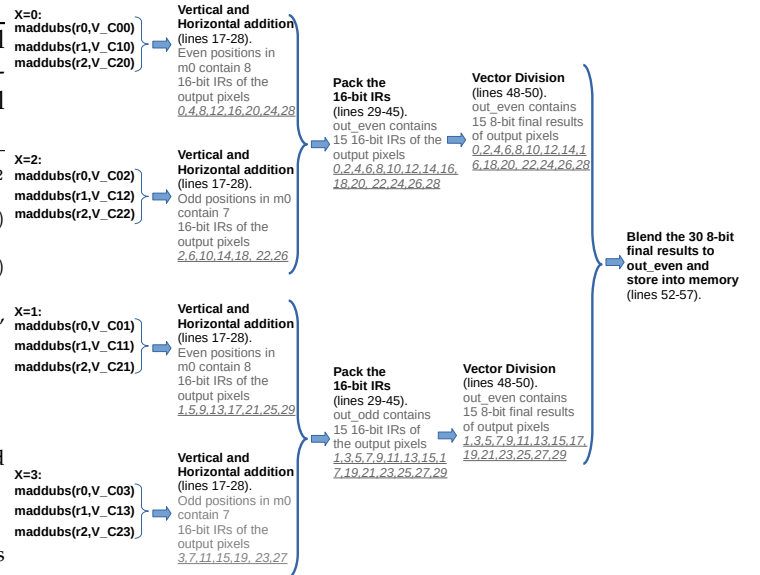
X=0:
maddubs(r0,V_C00)
maddubs(r1,V_C10)
maddubs(r2,V_C20)

Vertical and Horizontal addition (lines 17-28). Even positions in m0 contain 8 16-bit IRs of the output pixels 0,4,8,12,16,20,24,28

X=2:
maddubs(r0,V_C02)
maddubs(r1,V_C12)
maddubs(r2,V_C22)

Vertical and Horizontal addition (lines 17-28). Odd positions in m0 contain 7 16-bit IRs of the output pixels 2,6,10,14,18, 22,26

Pack the 16-bit IRs (lines 29-45). out_even contains 15 16-bit IRs of the output pixels 0,2,4,6,8,10,12,14,16, 18,20, 22,24,26,28

Vector Division (lines 48-50). out_even contains 15 8-bit final results of output pixels 0,2,4,6,8,10,12,14,16,18,20, 22,24,26,28

X=1:
maddubs(r0,V_C01)
maddubs(r1,V_C11)
maddubs(r2,V_C21)

Vertical and Horizontal addition (lines 17-28). Even positions in m0 contain 8 16-bit IRs of the output pixels 1,5,9,13,17,21,25,29

X=3:
maddubs(r0,V_C03)
maddubs(r1,V_C13)
maddubs(r2,V_C23)

Vertical and Horizontal addition (lines 17-28). Odd positions in m0 contain 7 16-bit IRs of the output pixels 3,7,11,15,19, 23,27

Pack the 16-bit IRs (lines 29-45). out_odd contains 15 16-bit IRs of the output pixels 1,3,5,7,9,11,13,15,17,19,21,23,25,27,29

Vector Division (lines 48-50). out_even contains 15 8-bit final results of output pixels 1,3,5,7,9,11,13,15,17, 19,21,23,25,27,29

Blend the 30 8-bit final results to out_even and store into memory (lines 52-57).